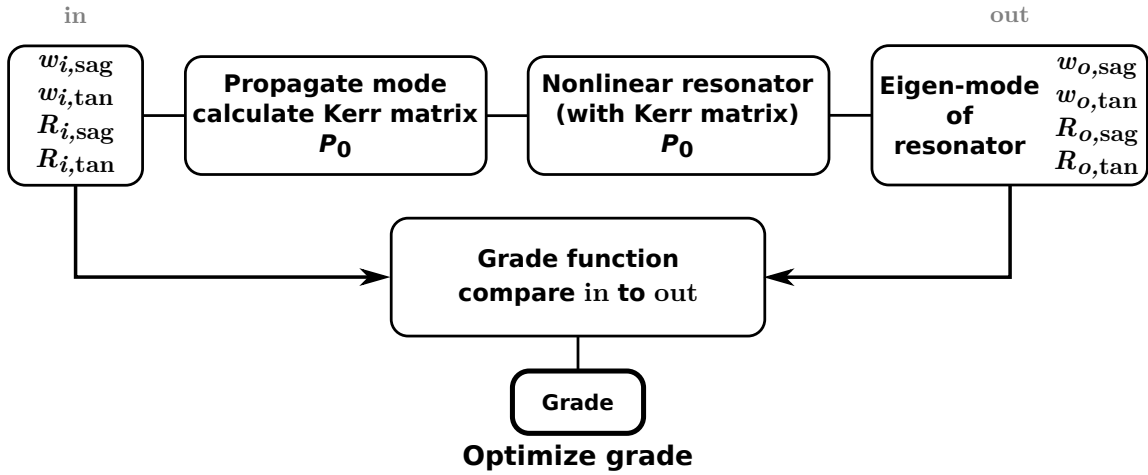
in

out

$w_{i,\mathrm{sag}}$
$w_{i,\mathrm{tan}}$
$R_{i,\mathrm{sag}}$
$R_{i,\mathrm{tan}}$

Propagate mode calculate Kerr matrix $P_0$

Nonlinear resonator (with Kerr matrix) $P_0$

Eigen-mode of resonator

$w_{o,\mathrm{sag}}$
$w_{o,\mathrm{tan}}$
$R_{o,\mathrm{sag}}$
$R_{o,\mathrm{tan}}$

Grade function compare in to out

Grade

Optimize grade